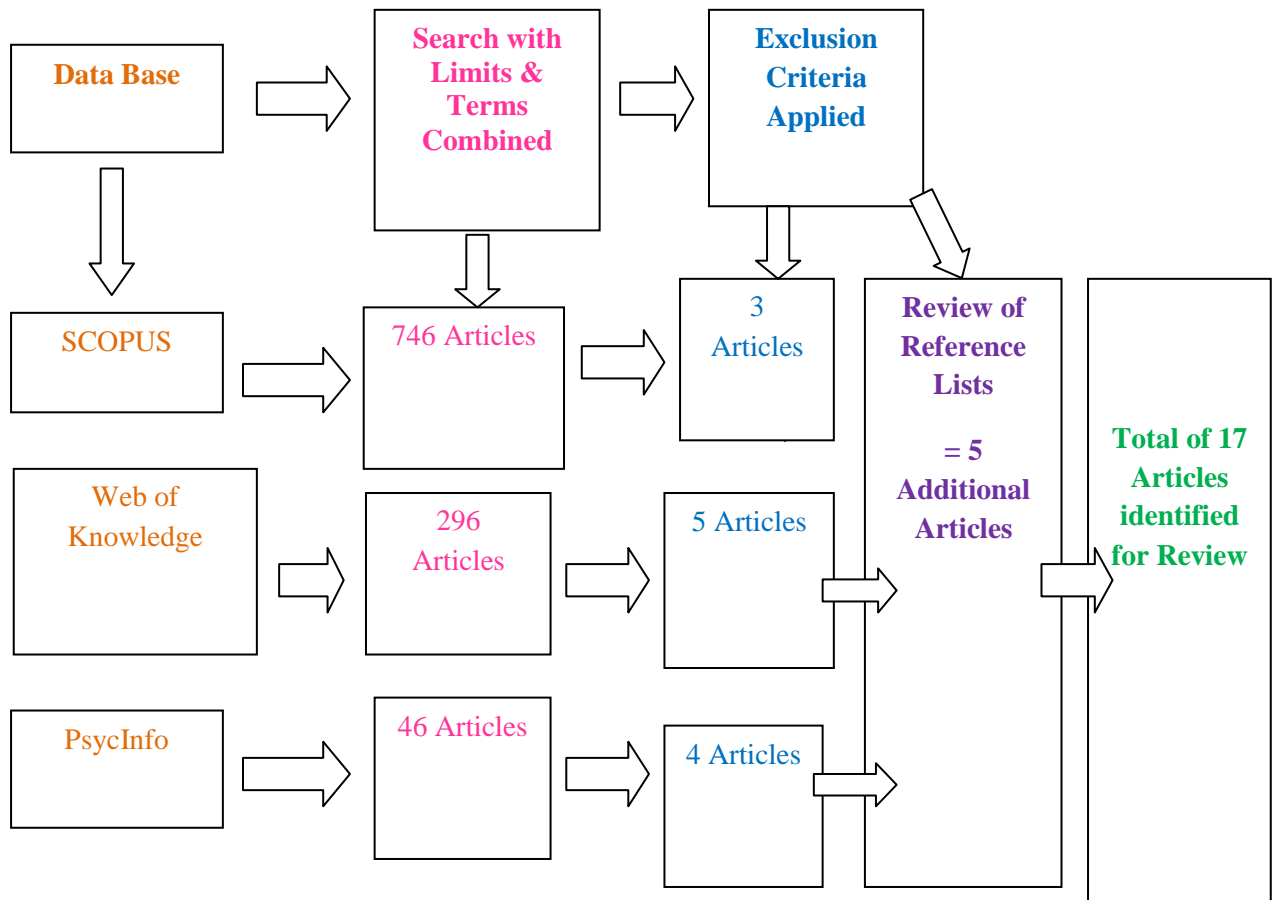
Data Base

Search with Limits & Terms Combined

Exclusion Criteria Applied

SCOPUS

746 Articles

3 Articles

Review of Reference Lists

= 5 Additional Articles

Total of 17 Articles identified for Review

Web of Knowledge

296 Articles

5 Articles

PsycInfo

46 Articles

4 Articles